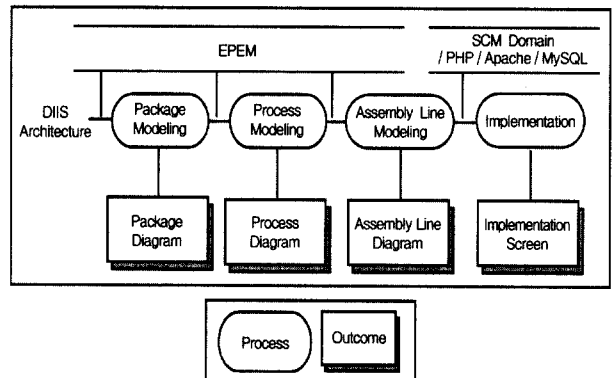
EPEM

SCM Domain / PHP / Apache / MySQL

DIIS Architecture

Package Modeling

Process Modeling

Assembly Line Modeling

Implementation

Package Diagram

Process Diagram

Assembly Line Diagram

Implementation Screen

Process

Outcome